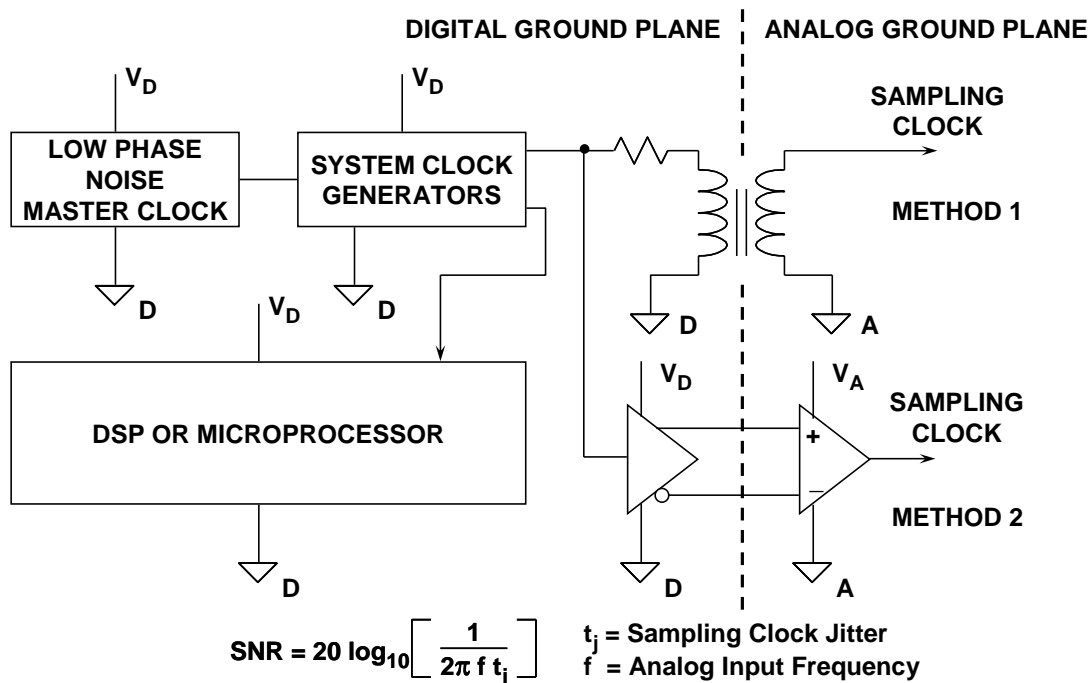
DIGITAL GROUND PLANE

ANALOG GROUND PLANE

$V_D$

$V_D$

LOW PHASE NOISE MASTER CLOCK

SYSTEM CLOCK GENERATORS

SAMPLING CLOCK

METHOD 1

D

D

$V_D$

D

A

$V_D$

$V_A$

SAMPLING CLOCK

DSP OR MICROPROCESSOR

+

–

METHOD 2

D

D

A

$SNR = 20 \log_{10}\left[\frac{1}{2\pi f t_j}\right]$

$t_j$ = Sampling Clock Jitter

f = Analog Input Frequency